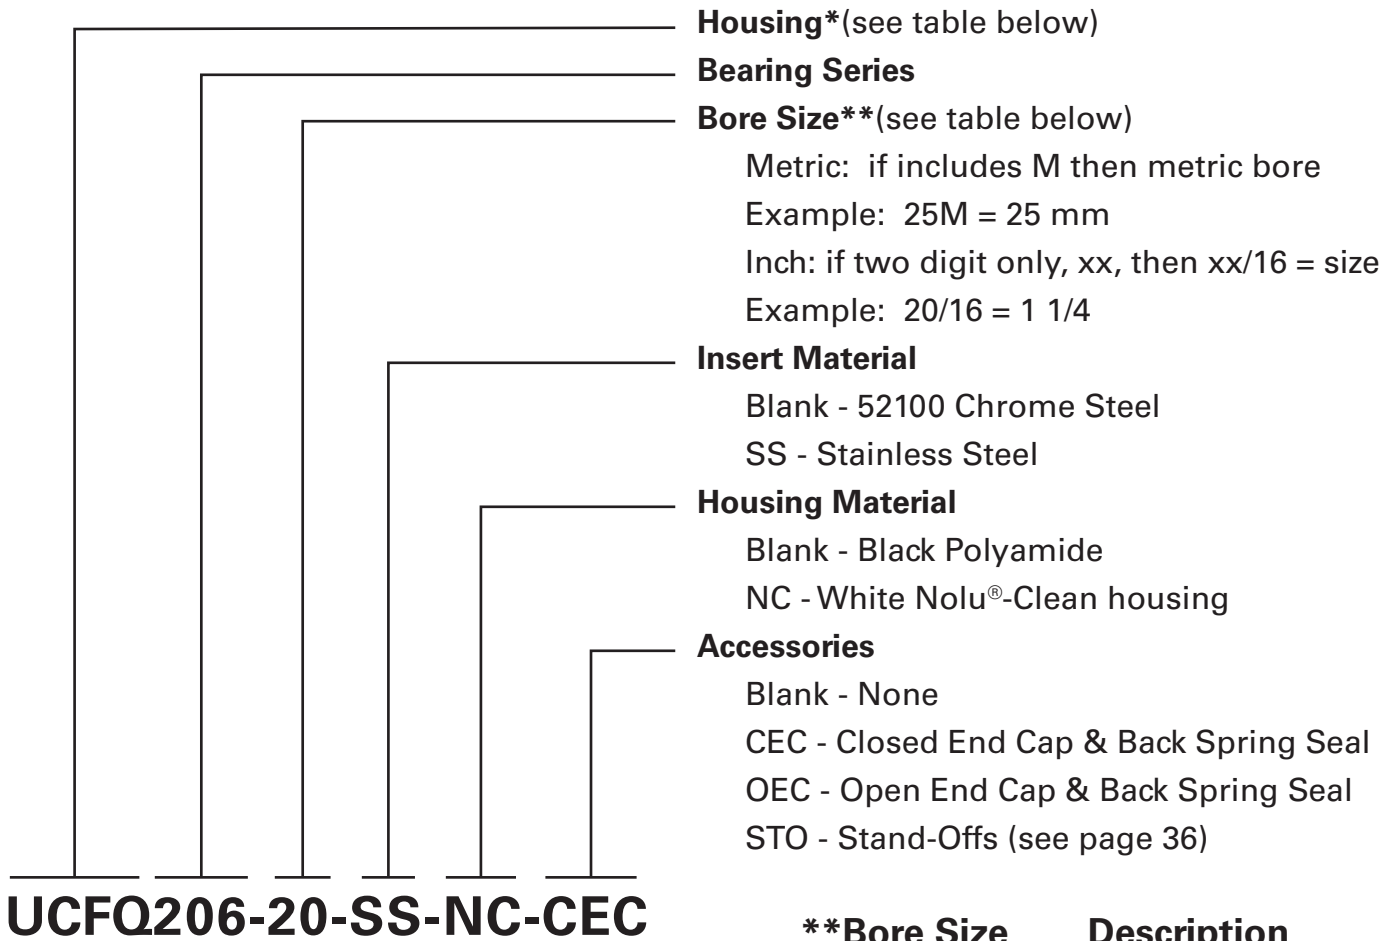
Housing*(see table below)
Bearing Series
Bore Size**(see table below)
Metric: if includes M then metric bore
Example: 25M = 25 mm
Inch: if two digit only, xx, then xx/16 = size
Example: 20/16 = 1 1/4
Insert Material
Blank - 52100 Chrome Steel
SS - Stainless Steel
Housing Material
Blank - Black Polyamide
NC - White Nolu®-Clean housing
Accessories
Blank - None
CEC - Closed End Cap & Back Spring Seal
OEC - Open End Cap & Back Spring Seal
STO - Stand-Offs (see page 36)

UCFQ206-20-SS-NC-CEC

**Bore Size Description